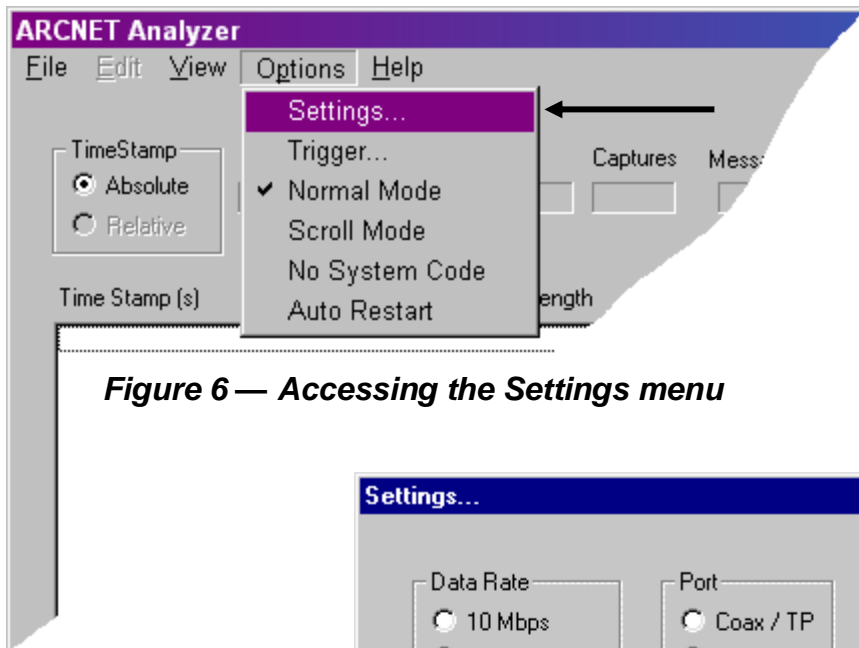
ARCNET Analyzer

File Edit View Options Help

Settings...
Trigger...
✔ Normal Mode
Scroll Mode
No System Code
Auto Restart

TimeStamp
Absolute
Relative

Captures Mess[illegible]

Time Stamp (s) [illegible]ength

Figure 6 — Accessing the Settings menu

Settings...

Data Rate
10 Mbps

Port
Coax / TP